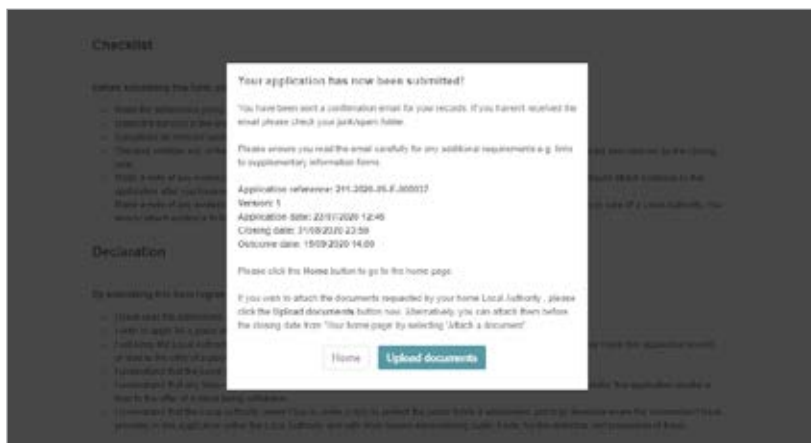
Checklist

Declaration

Your application has now been submitted!

You have been sent a confirmation email for your records. If you haven't received the email please check your junk/spam folder.

Please ensure you read the email carefully for any additional requirements e.g. links to supplementary information forms.

Application reference: 311-2020-09-F-000037
Version: 1
Application date: 22/07/2020 12:45
Closing date: 31/10/2020 23:59
Outcome date: 19/09/2020 14:00

Please click the Home button to go to the home page.

If you wish to attach the documents requested by your home Local Authority, please click the Upload documents button now. Alternatively you can attach them before the closing date from 'Your home page' by selecting 'Attach a document'.

Home Upload documents